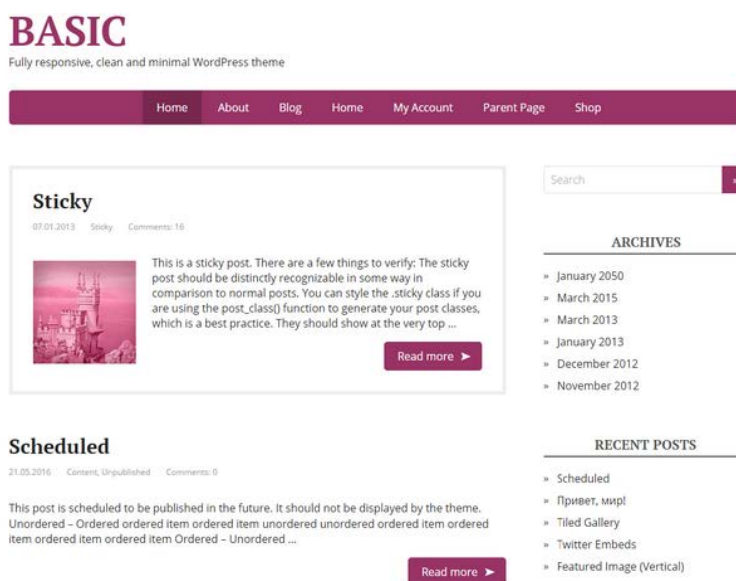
BASIC

Fully responsive, clean and minimal WordPress theme

Home About Blog Home My Account Parent Page Shop

Sticky

07.01.2013 Sticky Comments: 16

This is a sticky post. There are a few things to verify: The sticky post should be distinctly recognizable in some way in comparison to normal posts. You can style the .sticky class if you are using the post_class() function to generate your post classes, which is a best practice. They should show at the very top ...

Read more ➤

Scheduled

21.05.2016 Content, Unpublished Comments: 0

This post is scheduled to be published in the future. It should not be displayed by the theme. Unordered – Ordered ordered item ordered item unordered unordered ordered item ordered item ordered item ordered item Ordered – Unordered ...

Read more ➤

Search

ARCHIVES

» January 2050
» March 2015
» March 2013
» January 2013
» December 2012
» November 2012

RECENT POSTS

» Scheduled
» Привет, мир!
» Tiled Gallery
» Twitter Embeds
» Featured Image (Vertical)